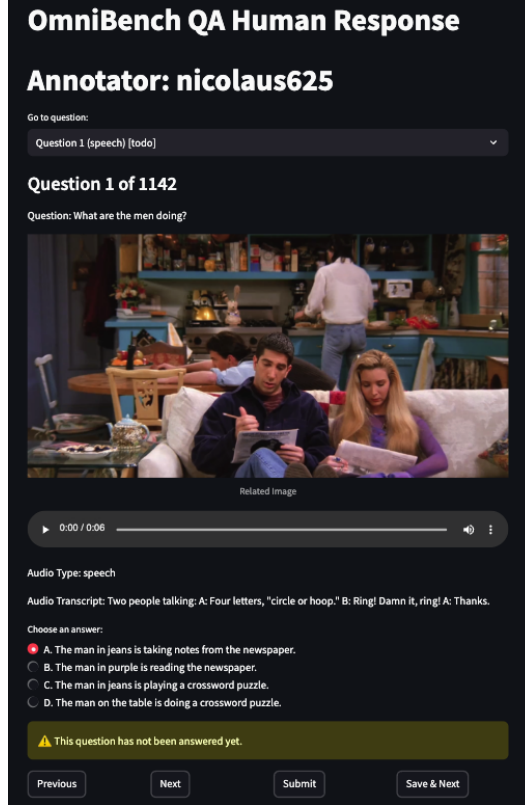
OmniBench QA Human Response

Annotator: nicolaus625

Go to question:

Question 1 (speech) [todo]

Question 1 of 1142

Question: What are the men doing?

Related Image

0:00 / 0:06

Audio Type: speech

Audio Transcript: Two people talking: A: Four letters, "circle or hoop." B: Ring! Damn it, ring! A: Thanks.

Choose an answer:

A. The man in jeans is taking notes from the newspaper.
B. The man in purple is reading the newspaper.
C. The man in jeans is playing a crossword puzzle.
D. The man on the table is doing a crossword puzzle.

This question has not been answered yet.

Previous

Next

Submit

Save & Next